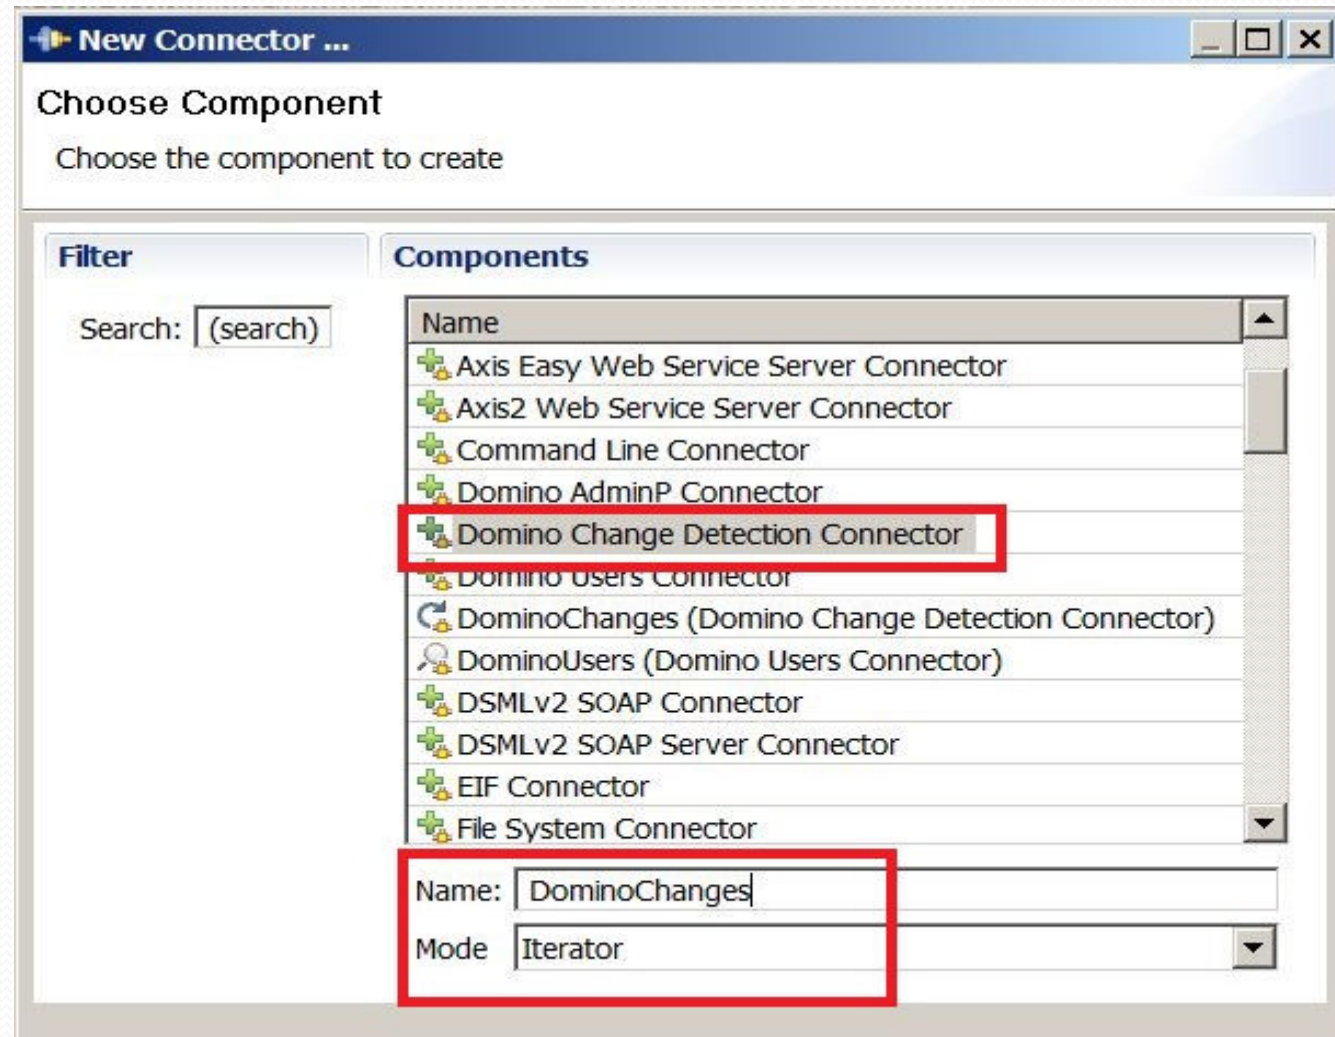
New Connector ...

Choose Component

Choose the component to create

Filter

Search: (search)

Components

Name
Axis Easy Web Service Server Connector
Axis2 Web Service Server Connector
Command Line Connector
Domino AdminP Connector
Domino Change Detection Connector
Domino Users Connector
DominoChanges (Domino Change Detection Connector)
DominoUsers (Domino Users Connector)
DSMLv2 SOAP Connector
DSMLv2 SOAP Server Connector
EIF Connector
File System Connector

Name: DominoChanges

Mode Iterator